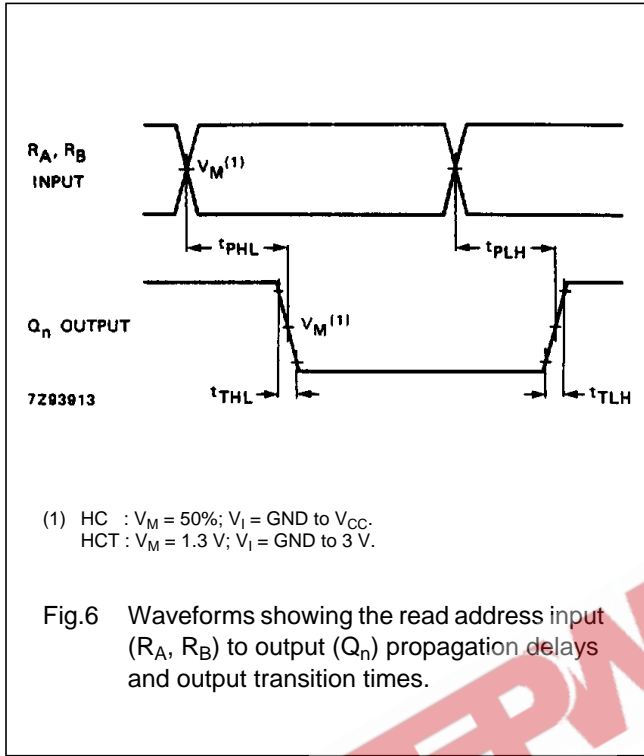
$R_A$, $R_B$ INPUT

$V_M^{(1)}$

$t_{PHL}$

$t_{PLH}$

$Q_n$ OUTPUT

$V_M^{(1)}$

7Z93913

$t_{THL}$

$t_{TLH}$

(1) HC : $V_M$ = 50%; $V_I$ = GND to $V_{CC}$.
HCT : $V_M$ = 1.3 V; $V_I$ = GND to 3 V.

Fig.6 Waveforms showing the read address input ($R_A$, $R_B$) to output ($Q_n$) propagation delays and output transition times.